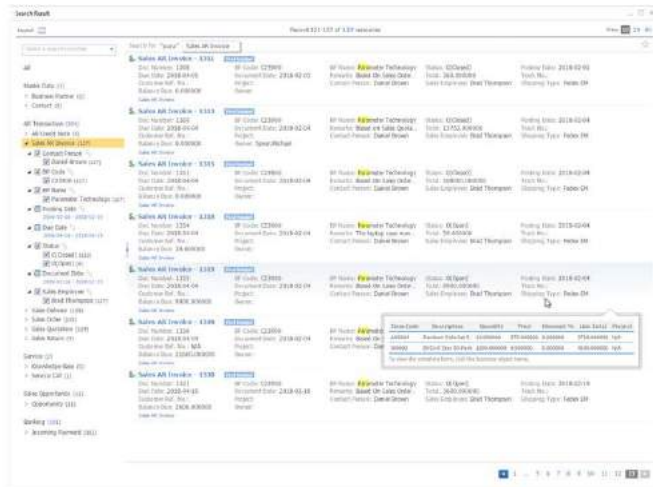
Search Result

Sales AR Invoice - 1311
Sales AR Invoice - 1313
Sales AR Invoice - 1315
Sales AR Invoice - 1318
Sales AR Invoice - 1319
Sales AR Invoice - 1316
Sales AR Invoice - 1338

All
Master Data
Business Partner
Contact
All Transaction
Sales AR Invoice
Contact Person
Daniel Brown
BP Code
C23900
BP Name
Parameter Technology
Posting Date
Due Date
Status
O (Closed)
O (Open)
Document Date
Sales Employee
Brad Thompson
Sales Delivery
Sales Order
Sales Quotation
Sales Return
Service
Knowledge Base
Service Call
Sales Opportunity
Opportunity
Banking
Incoming Payment

Search for "para" Sales AR Invoice

Doc Number: 1311
BP Code: C23900
BP Name: Parameter Technology
Status: O (Closed)
Posting Date: 2018-02-02
Contact Person: Daniel Brown
Sales Employee: Brad Thompson
Shipping Type: Fedex 2M

| Item Code | Description | Quantity | Price | Discount % | Line Total | Project |
|---|---|---|---|---|---|---|
| A00004 | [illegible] | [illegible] | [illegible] | 0.000000 | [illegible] | N/A |
| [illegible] | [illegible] | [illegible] | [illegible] | 0.000000 | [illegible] | N/A |

1 ... 5 6 7 8 9 10 11 12